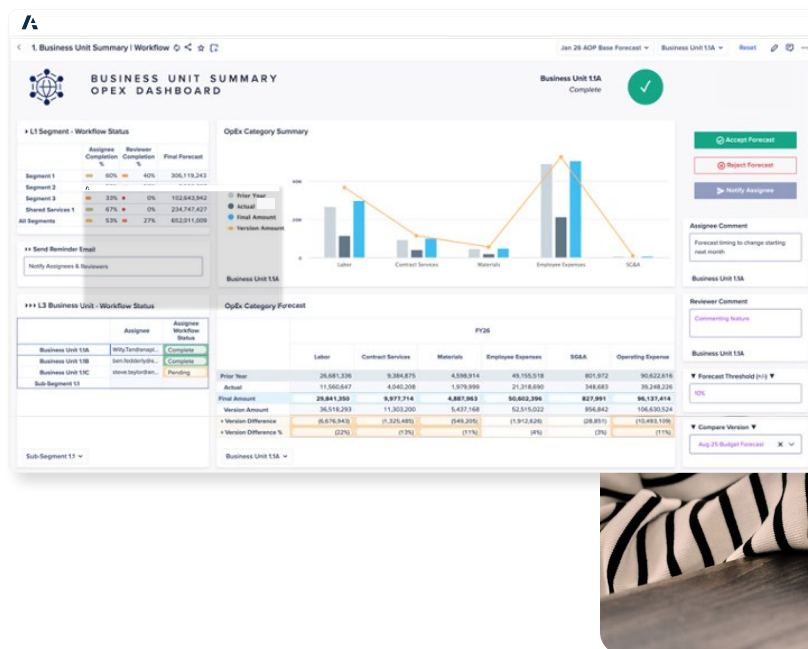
1. Business Unit Summary | Workflow

Jan 26 AOP Base Forecast
Business Unit 1.1A
Reset

BUSINESS UNIT SUMMARY
OPEX DASHBOARD

Business Unit 1.1A
Complete

L1 Segment - Workflow Status

| | Assignee Completion % | Reviewer Completion % | Final Forecast |
|---|---|---|---|
| Segment 1 | 60% | 40% | 306,119,243 |
| Segment 2 | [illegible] | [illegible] | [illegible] |
| Segment 3 | 33% | 0% | 102,643,942 |
| Shared Services 1 | 67% | 0% | 234,747,427 |
| All Segments | 53% | 27% | 652,011,009 |

Send Reminder Email

Notify Assignees & Reviewers

OpEx Category Summary

Prior Year
Actual
Final Amount
Version Amount

Labor
Contract Services
Materials
Employee Expenses
SG&A

Business Unit 1.1A

Accept Forecast
Reject Forecast
Notify Assignee

Assignee Comment
Forecast timing to change starting next month
Business Unit 1.1A

Reviewer Comment
Commenting feature
Business Unit 1.1A

L3 Business Unit - Workflow Status

| | Assignee | Assignee Workflow Status |
|---|---|---|
| Business Unit 1.1A | Willy.Tandienapi... | Complete |
| Business Unit 1.1B | ben.fedderlydra... | Complete |
| Business Unit 1.1C | steve.taylor@an... | Pending |
| Sub-Segment 1.1 | | |

Sub-Segment 1.1

OpEx Category Forecast

FY26

| | Labor | Contract Services | Materials | Employee Expenses | SG&A | Operating Expense |
|---|---|---|---|---|---|---|
| Prior Year | 26,681,336 | 9,384,875 | 4,598,914 | 49,155,518 | 801,972 | 90,622,616 |
| Actual | 11,560,647 | 4,040,208 | 1,979,999 | 21,318,690 | 348,683 | 39,248,226 |
| Final Amount | 29,841,350 | 9,977,714 | 4,887,963 | 50,602,396 | 827,991 | 96,137,414 |
| Version Amount | 36,518,293 | 11,303,200 | 5,437,168 | 52,515,022 | 856,842 | 106,630,524 |
| Version Difference | (6,676,943) | (1,325,485) | (549,205) | (1,912,626) | (28,851) | (10,493,109) |
| Version Difference % | (22%) | (13%) | (11%) | (4%) | (3%) | (11%) |

Business Unit 1.1A

Forecast Threshold (+/-)
10%

Compare Version
Aug 25 Budget Forecast